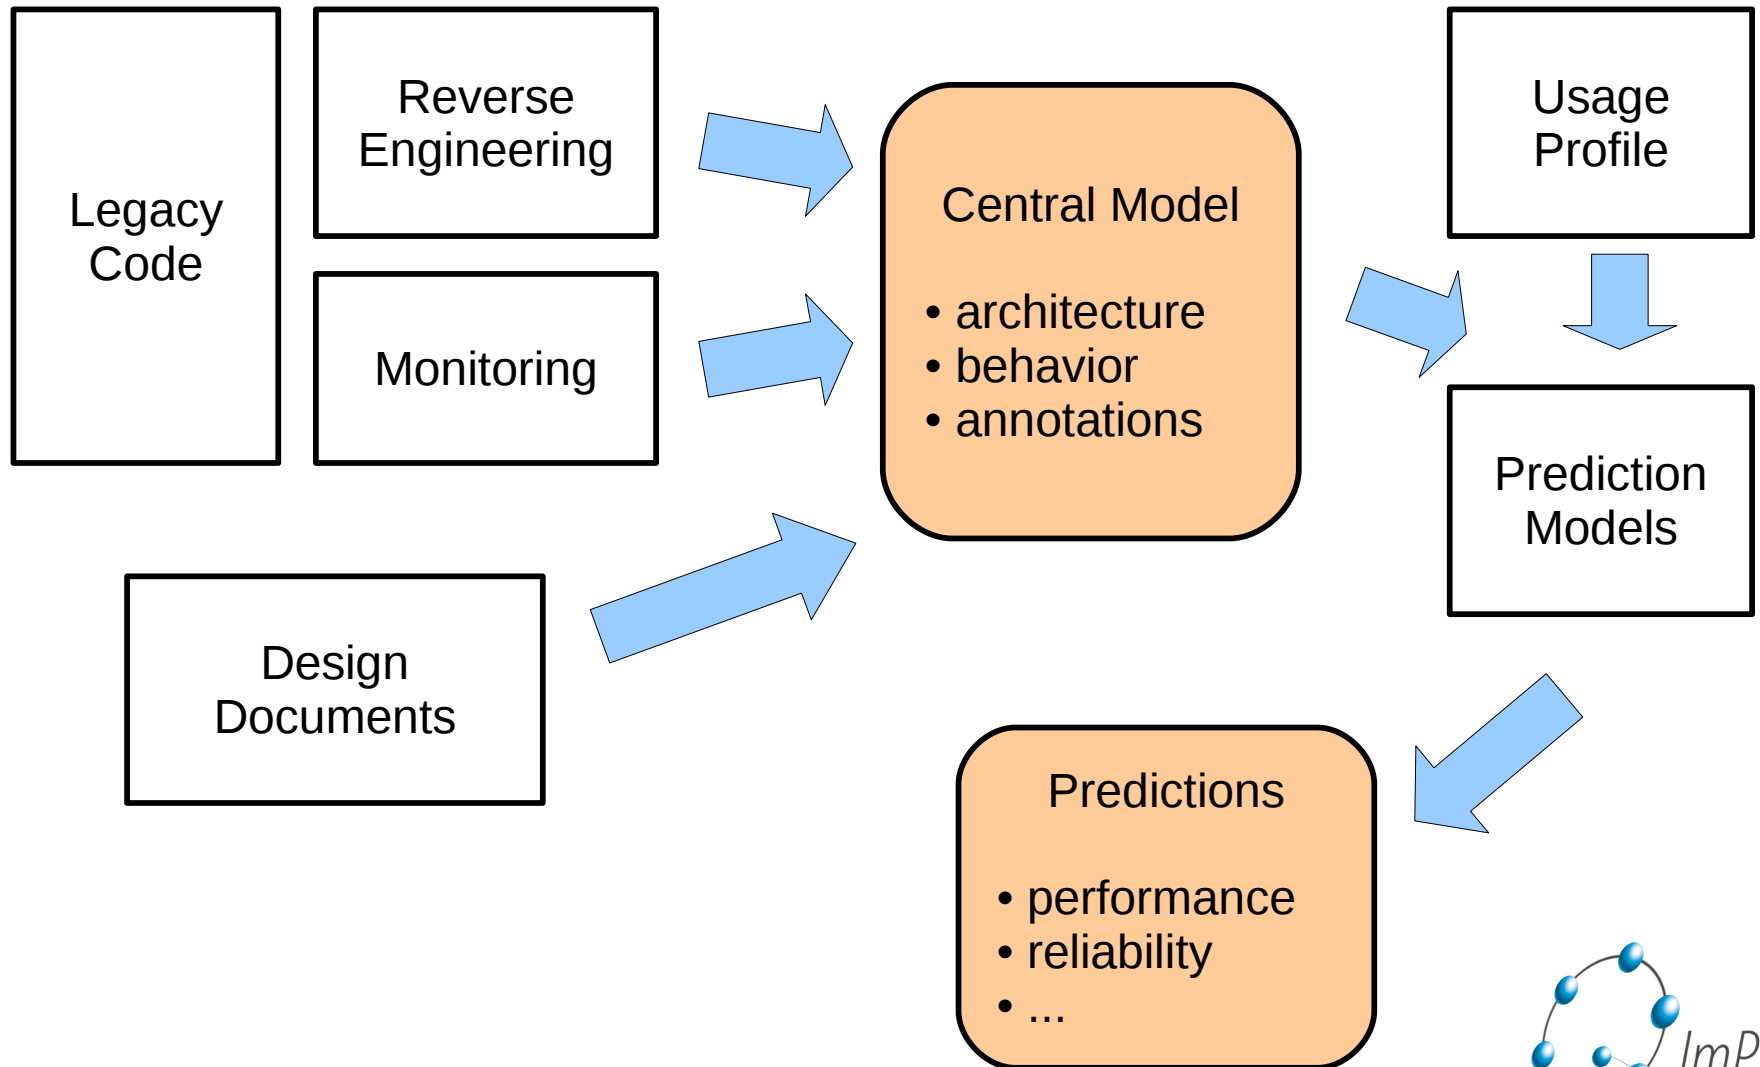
Legacy Code

Reverse Engineering

Monitoring

Design Documents

Central Model

• architecture
• behavior
• annotations

Usage Profile

Prediction Models

Predictions

• performance
• reliability
• ...

ImP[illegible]